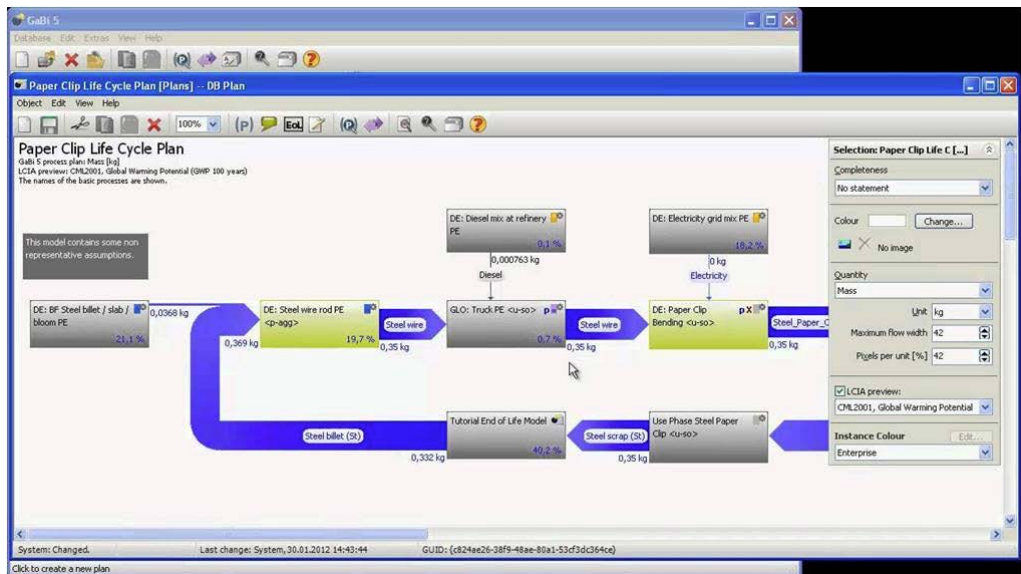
GaBi 5
Database Edit Extras View Help

Paper Clip Life Cycle Plan [Plans] -- DB Plan
Object Edit View Help
100% (P) EoL

Paper Clip Life Cycle Plan
GaBi 5 process plan: Mass [kg]
LCIA preview: CML2001, Global Warming Potential (GWP 100 years)
The names of the basic processes are shown.

This model contains some non representative assumptions.

DE: BF Steel billet / slab / bloom PE
21,1 %
0,0368 kg
0,369 kg
DE: Steel wire rod PE <p-agg>
19,7 %
Steel wire
0,35 kg
DE: Diesel mix at refinery PE
0,1 %
0,000763 kg
Diesel
GLO: Truck PE <u-so>
0,7 %
Steel wire
0,35 kg
DE: Electricity grid mix PE
18,2 %
0 kg
Electricity
DE: Paper Clip Bending <u-so>
Steel_Paper_C
0,35 kg
Steel billet (St)
0,332 kg
Tutorial End of Life Model
40,2 %
Steel scrap (St)
0,35 kg
Use Phase Steel Paper Clip <u-so>

Selection: Paper Clip Life C [...]
Completeness
No statement
Colour
Change...
No image
Quantity
Mass
Unit kg
Maximum flow width 42
Pixels per unit [%] 42
LCIA preview:
CML2001, Global Warming Potential
Instance Colour
Edit...
Enterprise

System: Changed.
Last change: System, 30.01.2012 14:43:44
GUID: {c824ae26-38f9-48ae-80a1-53cf3dc364ce}
Click to create a new plan